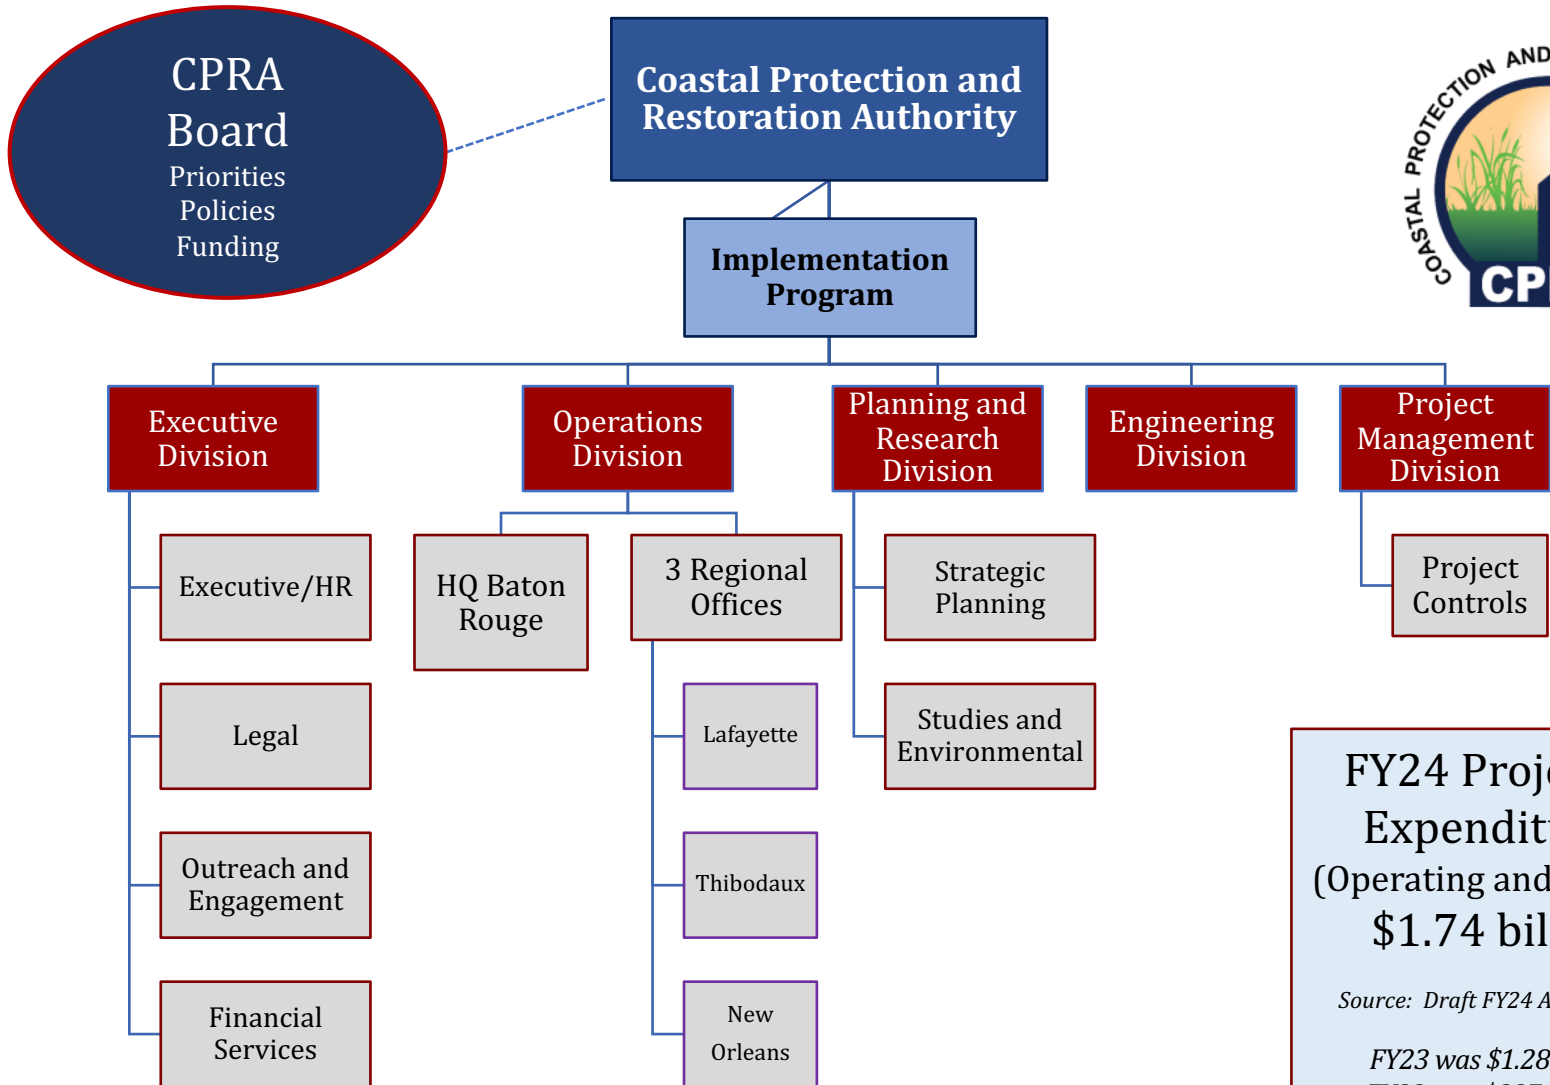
CPRA Board
Priorities
Policies
Funding

Coastal Protection and Restoration Authority

COASTAL PROTECTION AND
CP

Implementation Program

Executive Division

Operations Division

Planning and Research Division

Engineering Division

Project Management Division

Executive/HR

Legal

Outreach and Engagement

Financial Services

HQ Baton Rouge

3 Regional Offices

Lafayette

Thibodaux

New Orleans

Strategic Planning

Studies and Environmental

Project Controls

FY24 Proj
Expendit
(Operating and
$1.74 bil

Source: Draft FY24 A

FY23 was $1.28